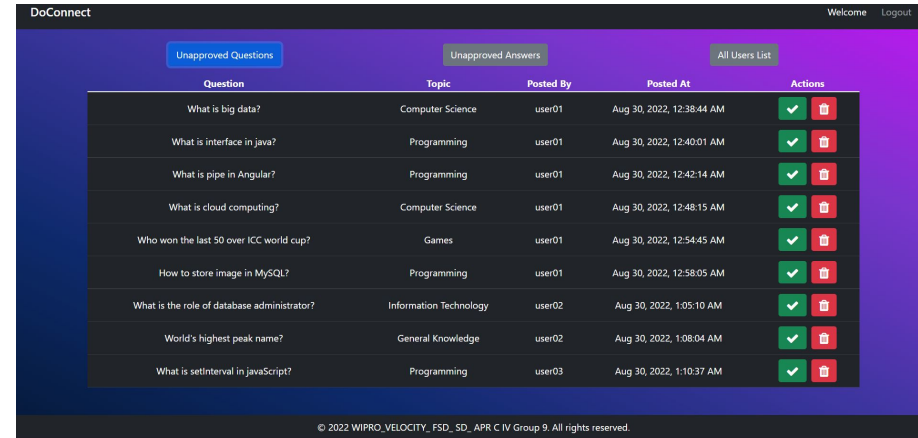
DoConnect

Welcome Logout

Unapproved Questions

Unapproved Answers

All Users List

| Question | Topic | Posted By | Posted At | Actions |
|---|---|---|---|---|
| What is big data? | Computer Science | user01 | Aug 30, 2022, 12:38:44 AM | |
| What is interface in java? | Programming | user01 | Aug 30, 2022, 12:40:01 AM | |
| What is pipe in Angular? | Programming | user01 | Aug 30, 2022, 12:42:14 AM | |
| What is cloud computing? | Computer Science | user01 | Aug 30, 2022, 12:48:15 AM | |
| Who won the last 50 over ICC world cup? | Games | user01 | Aug 30, 2022, 12:54:45 AM | |
| How to store image in MySQL? | Programming | user01 | Aug 30, 2022, 12:58:05 AM | |
| What is the role of database administrator? | Information Technology | user02 | Aug 30, 2022, 1:05:10 AM | |
| World's highest peak name? | General Knowledge | user02 | Aug 30, 2022, 1:08:04 AM | |
| What is setInterval in javaScript? | Programming | user03 | Aug 30, 2022, 1:10:37 AM | |

© 2022 WIPRO_VELOCITY_ FSD_ SD_ APR C IV Group 9. All rights reserved.